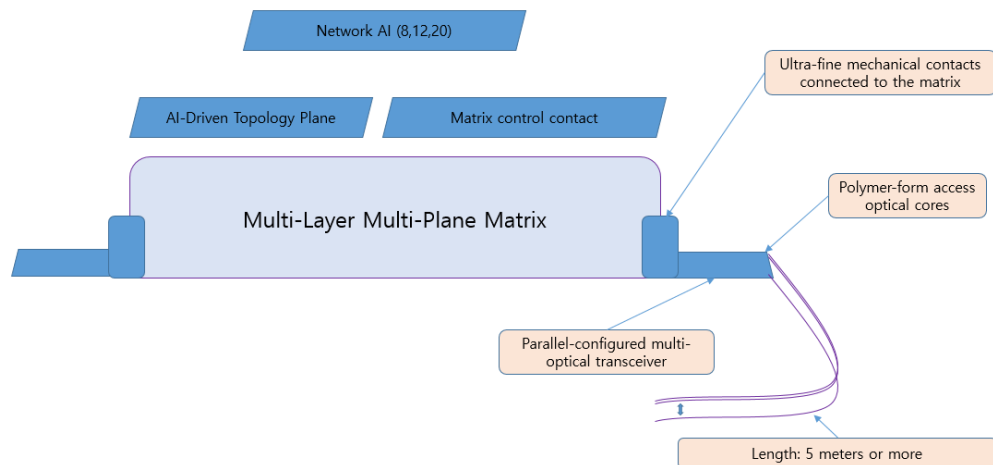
Network AI (8,12,20)

Ultra-fine mechanical contacts connected to the matrix

AI-Driven Topology Plane

Matrix control contact

Polymer-form access optical cores

Multi-Layer Multi-Plane Matrix

Parallel-configured multi-optical transceiver

Length: 5 meters or more